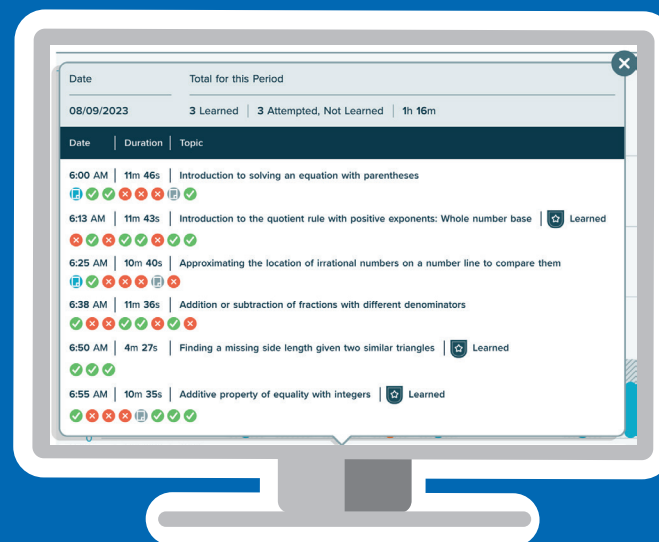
Date | Total for this Period

08/09/2023 | 3 Learned | 3 Attempted, Not Learned | 1h 16m

| Date | Duration | Topic |
|---|---|---|

6:00 AM | 11m 46s | Introduction to solving an equation with parentheses

6:13 AM | 11m 43s | Introduction to the quotient rule with positive exponents: Whole number base | Learned

6:25 AM | 10m 40s | Approximating the location of irrational numbers on a number line to compare them

6:38 AM | 11m 36s | Addition or subtraction of fractions with different denominators

6:50 AM | 4m 27s | Finding a missing side length given two similar triangles | Learned

6:55 AM | 10m 35s | Additive property of equality with integers | Learned